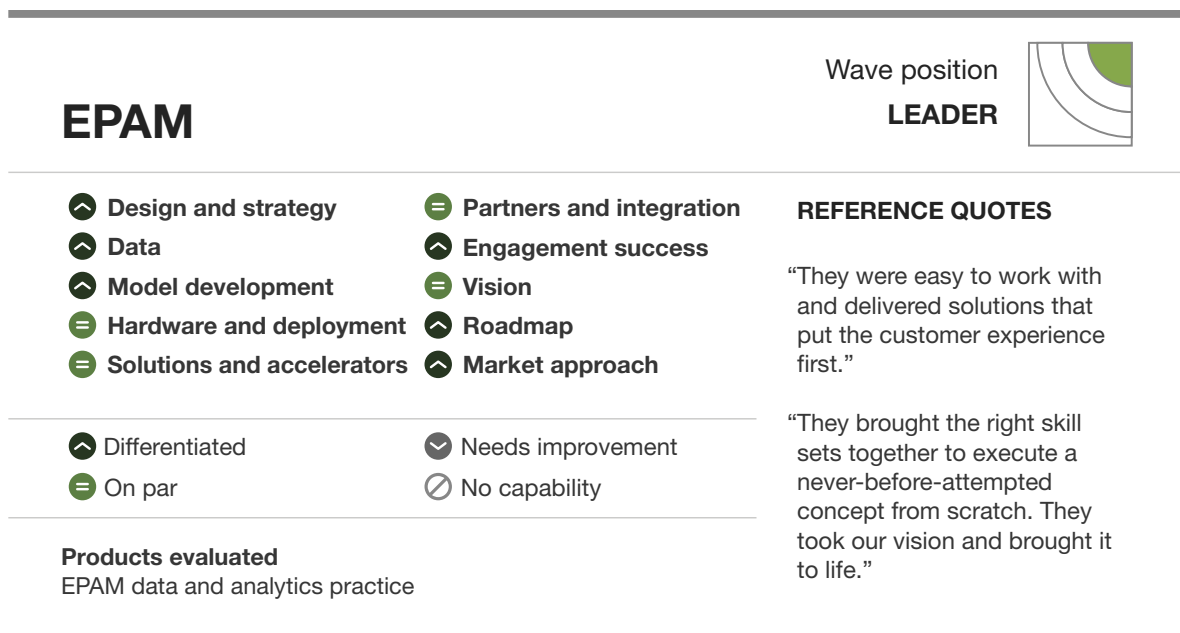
Wave position
LEADER

EPAM

Design and strategy
Data
Model development
Hardware and deployment
Solutions and accelerators

Partners and integration
Engagement success
Vision
Roadmap
Market approach

Differentiated
On par

Needs improvement
No capability

Products evaluated
EPAM data and analytics practice

REFERENCE QUOTES

"They were easy to work with and delivered solutions that put the customer experience first."

"They brought the right skill sets together to execute a never-before-attempted concept from scratch. They took our vision and brought it to life."